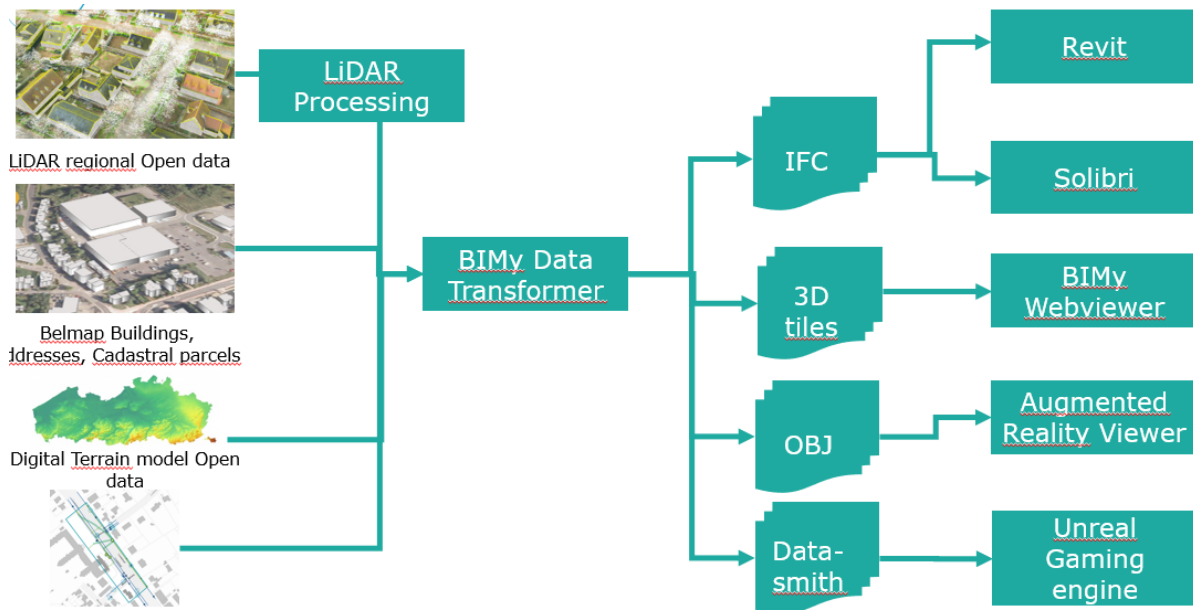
LiDAR regional Open data

Belmap Buildings, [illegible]ddresses, Cadastral parcels

Digital Terrain model Open data

LiDAR Processing

BIMy Data Transformer

IFC

3D tiles

OBJ

Datasmith

Revit

Solibri

BIMy Webviewer

Augmented Reality Viewer

Unreal Gaming engine